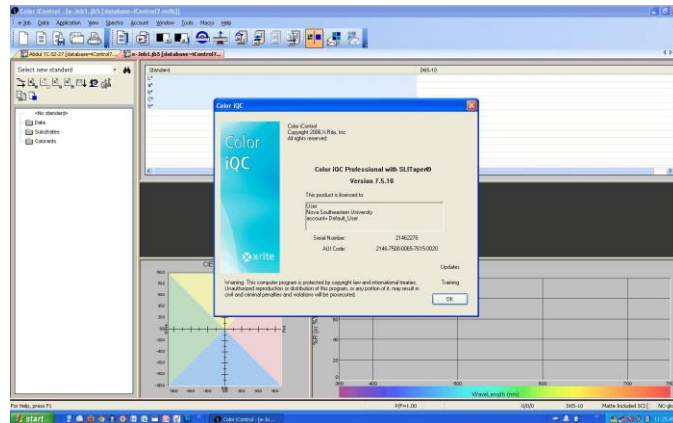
Color iControl - [e-Job1.jb5 [database=iControl7.mdb]]

Job Data Application View Spectro Account Window Tools Macro Help

Abdul TC 02-27 [database=iControl7... e-Job1.jb5 [database=iControl7...

Select new standard

Standard D65-10

<No standard>
Data
Substrates
Colorants

Color IQC

Color iQC

Color iControl
Copyright 2006 X-Rite, Inc
All rights reserved

Color IQC Professional with SLITaper©
Version 7.5.10

This product is licensed to:

User
Nova Southeastern University
account= Default_User

Serial Number: 21462276
AUI Code: 2146-7509-0065-7815-0020

x·rite

Updates

Training

Warning: This computer program is protected by copyright law and international treaties. Unauthorized reproduction or distribution of this program, or any portion of it, may result in civil and criminal penalties and violations will be prosecuted.

OK

CIE

WaveLength (nm)

400 500 600 700

For Help, press F1

R/P=1.00 D65-10 Matte Included SCI NO gloss

start Color iControl - [e-Jo...